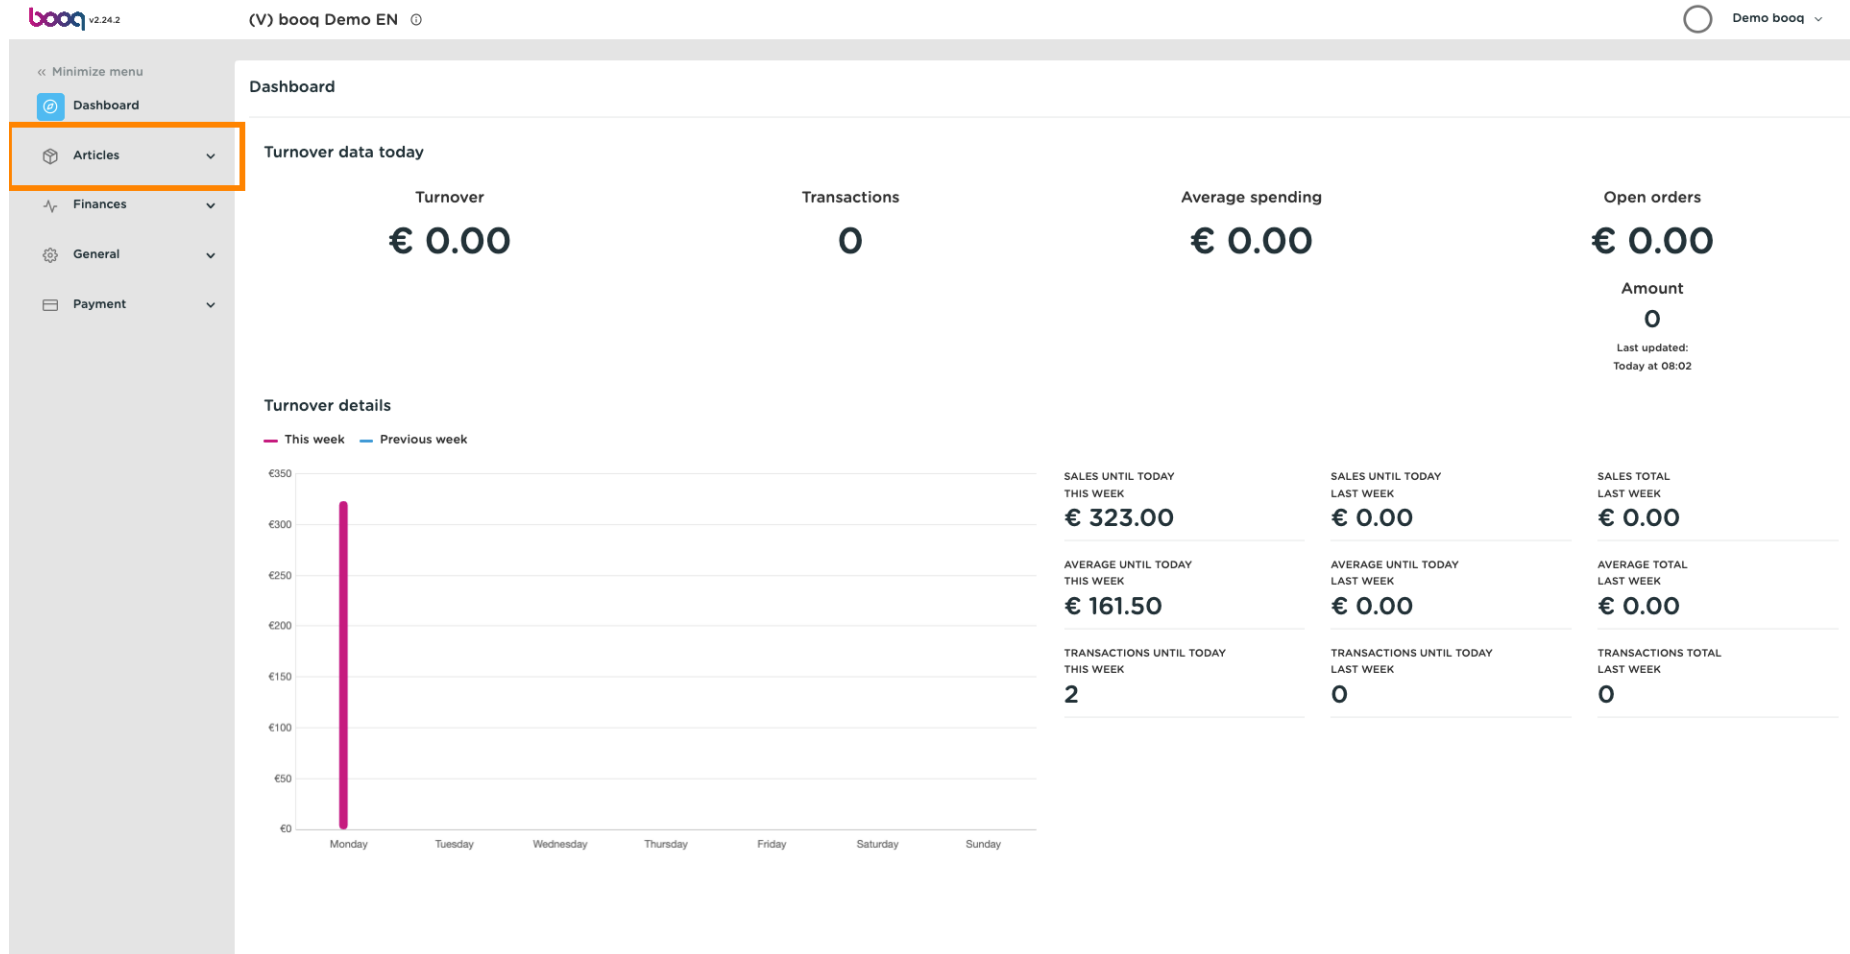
booq v2.24.2

(V) booq Demo EN

Demo booq

« Minimize menu

Dashboard

Articles

Finances

General

Payment

Dashboard

Turnover data today

Turnover
€ 0.00

Transactions
0

Average spending
€ 0.00

Open orders
€ 0.00

Amount
0

Last updated:
Today at 08:02

Turnover details

This week  Previous week

€350
€300
€250
€200
€150
€100
€50
€0

Monday Tuesday Wednesday Thursday Friday Saturday Sunday

SALES UNTIL TODAY
THIS WEEK
€ 323.00

SALES UNTIL TODAY
LAST WEEK
€ 0.00

SALES TOTAL
LAST WEEK
€ 0.00

AVERAGE UNTIL TODAY
THIS WEEK
€ 161.50

AVERAGE UNTIL TODAY
LAST WEEK
€ 0.00

AVERAGE TOTAL
LAST WEEK
€ 0.00

TRANSACTIONS UNTIL TODAY
THIS WEEK
2

TRANSACTIONS UNTIL TODAY
LAST WEEK
0

TRANSACTIONS TOTAL
LAST WEEK
0